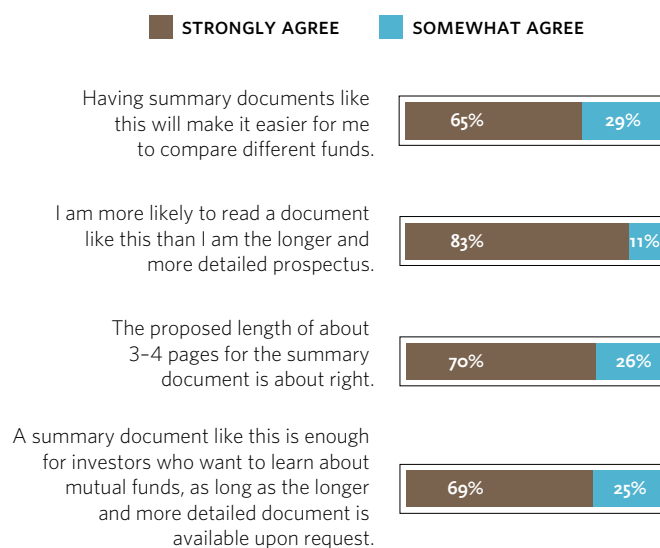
STRONGLY AGREE SOMEWHAT AGREE

Having summary documents like this will make it easier for me to compare different funds.

65% 29%

I am more likely to read a document like this than I am the longer and more detailed prospectus.

83% 11%

The proposed length of about 3–4 pages for the summary document is about right.

70% 26%

A summary document like this is enough for investors who want to learn about mutual funds, as long as the longer and more detailed document is available upon request.

69% 25%